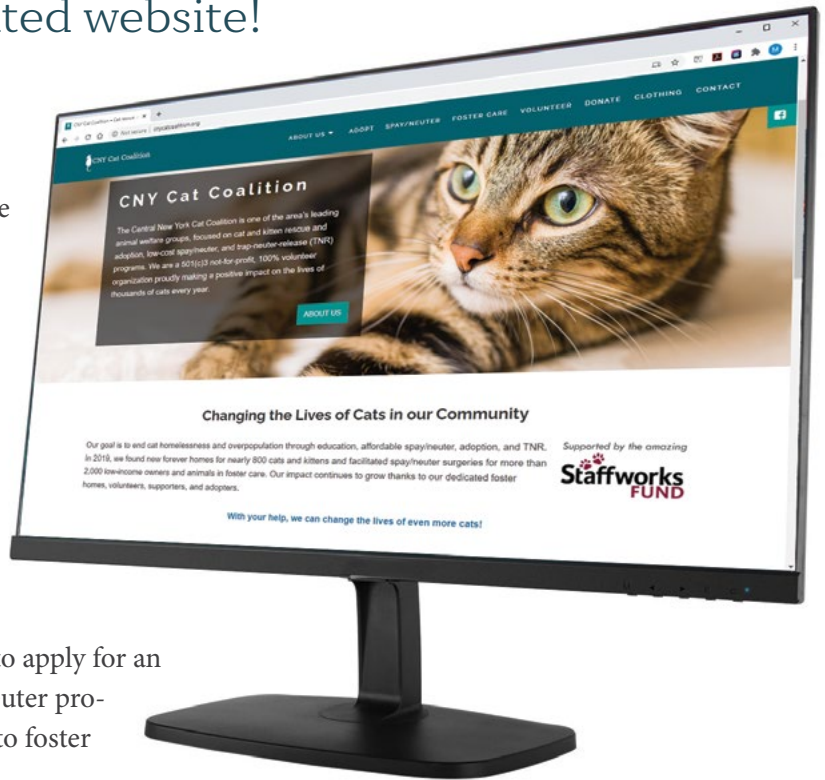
ated website!

e

CNY Cat Coalition — Cat rescue | ×  +

Not secure | cnycatcoalition.org

CNY Cat Coalition

ABOUT US ▾   ADOPT   SPAY/NEUTER   FOSTER CARE   VOLUNTEER   DONATE   CLOTHING   CONTACT

CNY Cat Coalition

The Central New York Cat Coalition is one of the area's leading animal welfare groups, focused on cat and kitten rescue and adoption, low-cost spay/neuter, and trap-neuter-release (TNR) programs. We are a 501(c)3 not-for-profit, 100% volunteer organization proudly making a positive impact on the lives of thousands of cats every year.

ABOUT US

Changing the Lives of Cats in our Community

Our goal is to end cat homelessness and overpopulation through education, affordable spay/neuter, adoption, and TNR. In 2019, we found new forever homes for nearly 800 cats and kittens and facilitated spay/neuter surgeries for more than 2,000 low-income owners and animals in foster care. Our impact continues to grow thanks to our dedicated foster homes, volunteers, supporters, and adopters.

Supported by the amazing

Staffworks FUND

With your help, we can change the lives of even more cats!

o apply for an
uter pro-
to foster